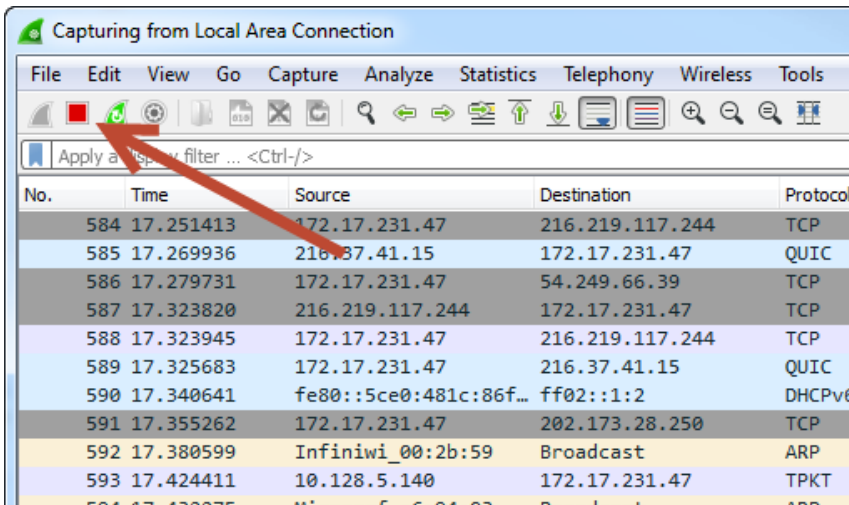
Capturing from Local Area Connection

File Edit View Go Capture Analyze Statistics Telephony Wireless Tools

Apply a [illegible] filter ... <Ctrl-/>

| No. | Time | Source | Destination | Protocol |
|---|---|---|---|---|
| 584 | 17.251413 | 172.17.231.47 | 216.219.117.244 | TCP |
| 585 | 17.269936 | 216.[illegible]37.41.15 | 172.17.231.47 | QUIC |
| 586 | 17.279731 | 172.17.231.47 | 54.249.66.39 | TCP |
| 587 | 17.323820 | 216.219.117.244 | 172.17.231.47 | TCP |
| 588 | 17.323945 | 172.17.231.47 | 216.219.117.244 | TCP |
| 589 | 17.325683 | 172.17.231.47 | 216.37.41.15 | QUIC |
| 590 | 17.340641 | fe80::5ce0:481c:86f… | ff02::1:2 | DHCPv6 |
| 591 | 17.355262 | 172.17.231.47 | 202.173.28.250 | TCP |
| 592 | 17.380599 | Infiniwi_00:2b:59 | Broadcast | ARP |
| 593 | 17.424411 | 10.128.5.140 | 172.17.231.47 | TPKT |
| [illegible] | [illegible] | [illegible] | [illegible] | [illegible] |